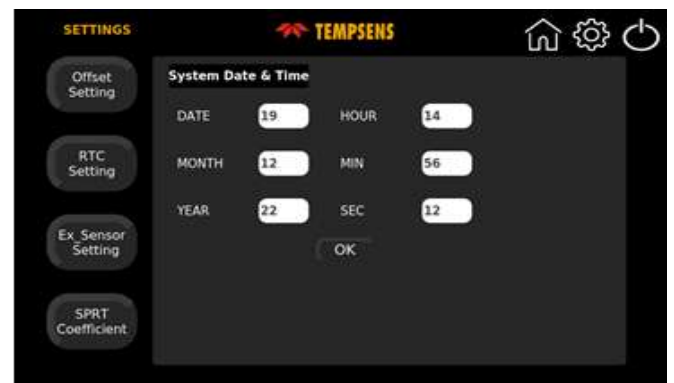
SETTINGS

TEMPSENS

Offset Setting

RTC Setting

Ex_Sensor Setting

SPRT Coefficient

System Date & Time

| DATE | 19 | HOUR | 14 |
|---|---|---|---|
| MONTH | 12 | MIN | 56 |
| YEAR | 22 | SEC | 12 |

OK